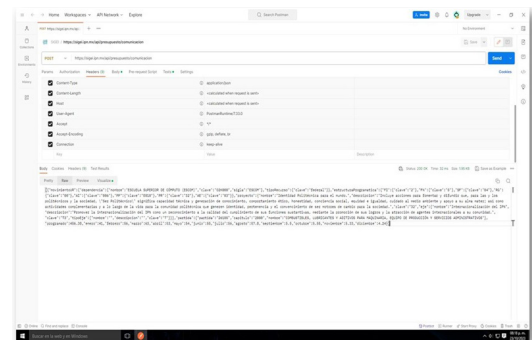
Home Workspaces API Network Explore

Search Postman

Invite Upgrade

POST https://sigei.ipn.mx/api/presupuesto/consultacion

Save

POST https://sigei.ipn.mx/api/presupuesto/consultacion

Send

Params Authorization Headers (9) Body Pre-request Script Tests Settings

Cookies

| | Key | Value | Description |
|---|---|---|---|
| ☑ | Content-Type | application/json | |
| ☑ | Content-Length | <calculated when request is sent> | |
| ☑ | Host | <calculated when request is sent> | |
| ☑ | User-Agent | PostmanRuntime/7.32.3 | |
| ☑ | Accept | */* | |
| ☑ | Accept-Encoding | gzip, deflate, br | |
| ☑ | Connection | keep-alive | |
| | Key | Value | Description |

Body Cookies Headers (9) Test Results

Status: 200 OK Time: 53 ms Size: 1.08 KB Save as Example

Pretty Raw Preview Visualize

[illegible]

Online Find and Replace Console

Search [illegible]